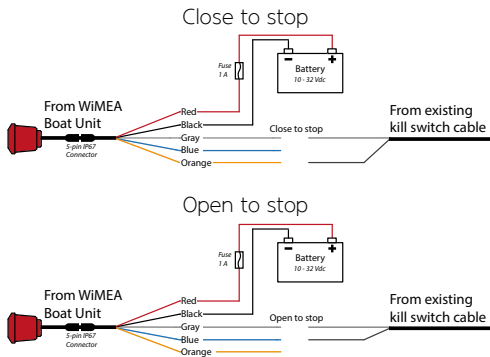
Close to stop

Fuse 1 A

Battery
10 - 32 Vdc

From WiMEA Boat Unit

5-pin IP67 Connector

Red
Black
Gray
Blue
Orange

Close to stop

From existing kill switch cable

Open to stop

Fuse 1 A

Battery
10 - 32 Vdc

From WiMEA Boat Unit

5-pin IP67 Connector

Red
Black
Gray
Blue
Orange

Open to stop

From existing kill switch cable